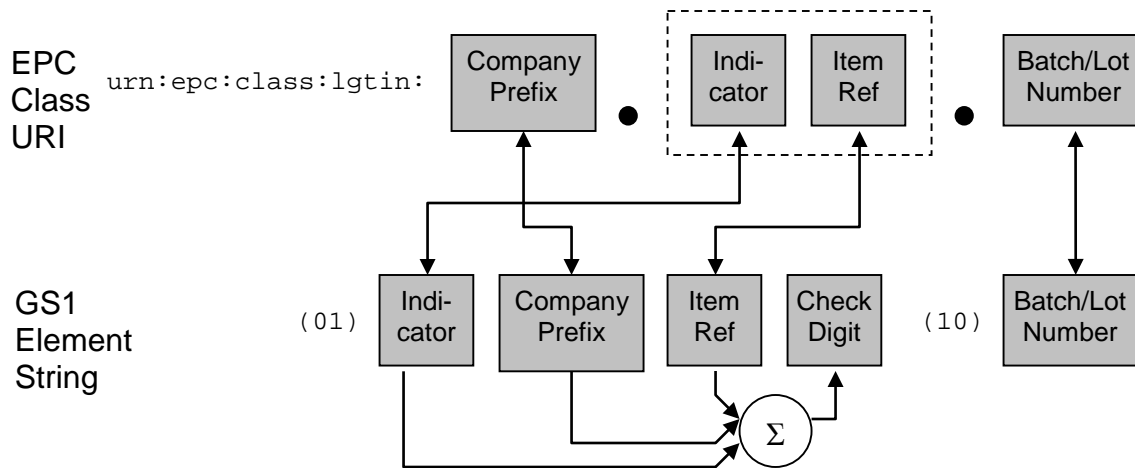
EPC Class URI

urn:epc:class:lgtin:

Company Prefix

•

Indi-cator

Item Ref

•

Batch/Lot Number

GS1 Element String

(01)

Indi-cator

Company Prefix

Item Ref

Check Digit

(10)

Batch/Lot Number

$\Sigma$